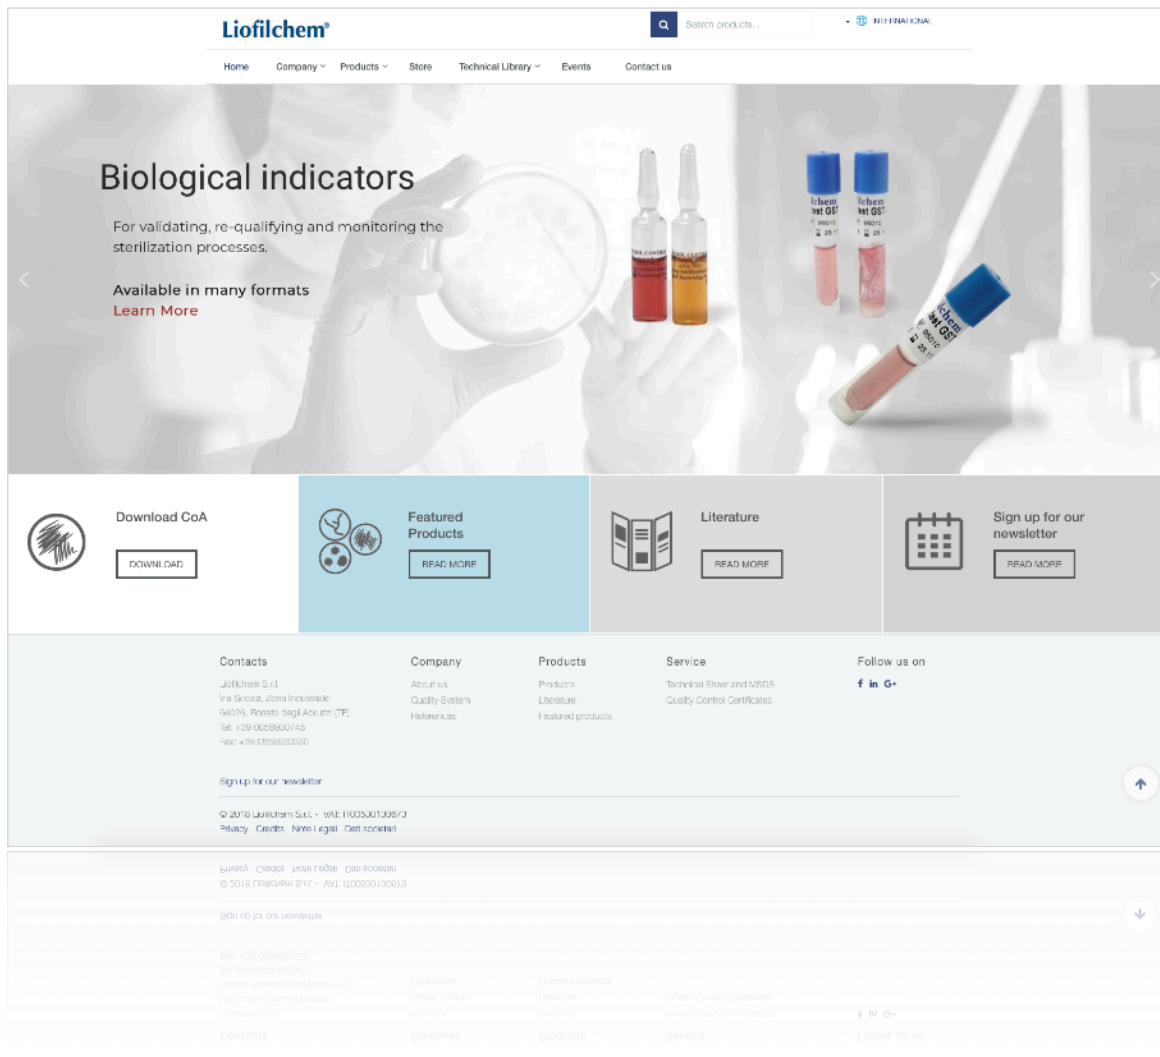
Liofilchem®

Search products...

INTERNATIONAL

Home Company Products Store Technical Library Events Contact us

Biological indicators

For validating, re-qualifying and monitoring the sterilization processes.

Available in many formats
Learn More

Download CoA
DOWNLOAD

Featured Products
READ MORE

Literature
READ MORE

Sign up for our newsletter
READ MORE

Contacts
Liofilchem S.r.l.
Via Scozia, Zona Industriale
64026, Roseto degli Abruzzi (TE)
Tel: +39 0858930745
Fax: +39 0858930330

Company
About us
Quality System
References

Products
Products
Literature
Featured products

Service
Technical Sheet and MSDS
Quality Control Certificates

Follow us on
f in G+

Sign up for our newsletter

© 2018 Liofilchem S.r.l. - VAT: IT00530130673
Privacy Credits Note Legali Dati societari